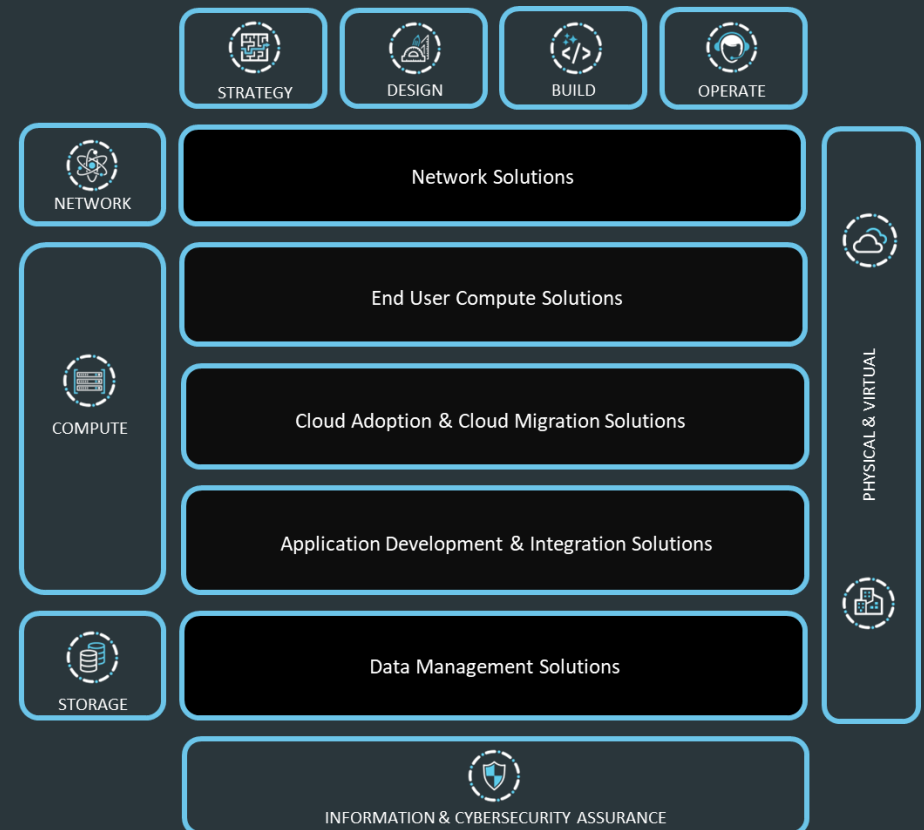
STRATEGY

DESIGN

BUILD

OPERATE

NETWORK

Network Solutions

COMPUTE

End User Compute Solutions

Cloud Adoption & Cloud Migration Solutions

Application Development & Integration Solutions

STORAGE

Data Management Solutions

PHYSICAL & VIRTUAL

INFORMATION & CYBERSECURITY ASSURANCE